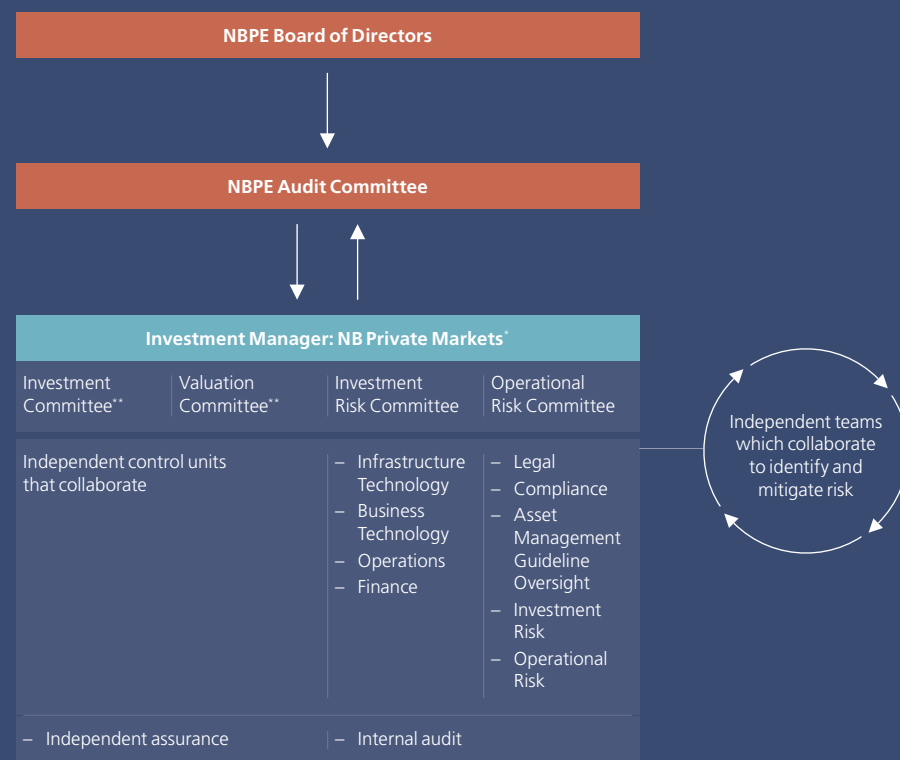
NBPE Board of Directors

NBPE Audit Committee

Investment Manager: NB Private Markets*

Investment Committee**

Valuation Committee**

Investment Risk Committee

Operational Risk Committee

Independent control units that collaborate

– Infrastructure Technology
– Business Technology
– Operations
– Finance

– Legal
– Compliance
– Asset Management Guideline Oversight
– Investment Risk
– Operational Risk

– Independent assurance

– Internal audit

Independent teams which collaborate to identify and mitigate risk